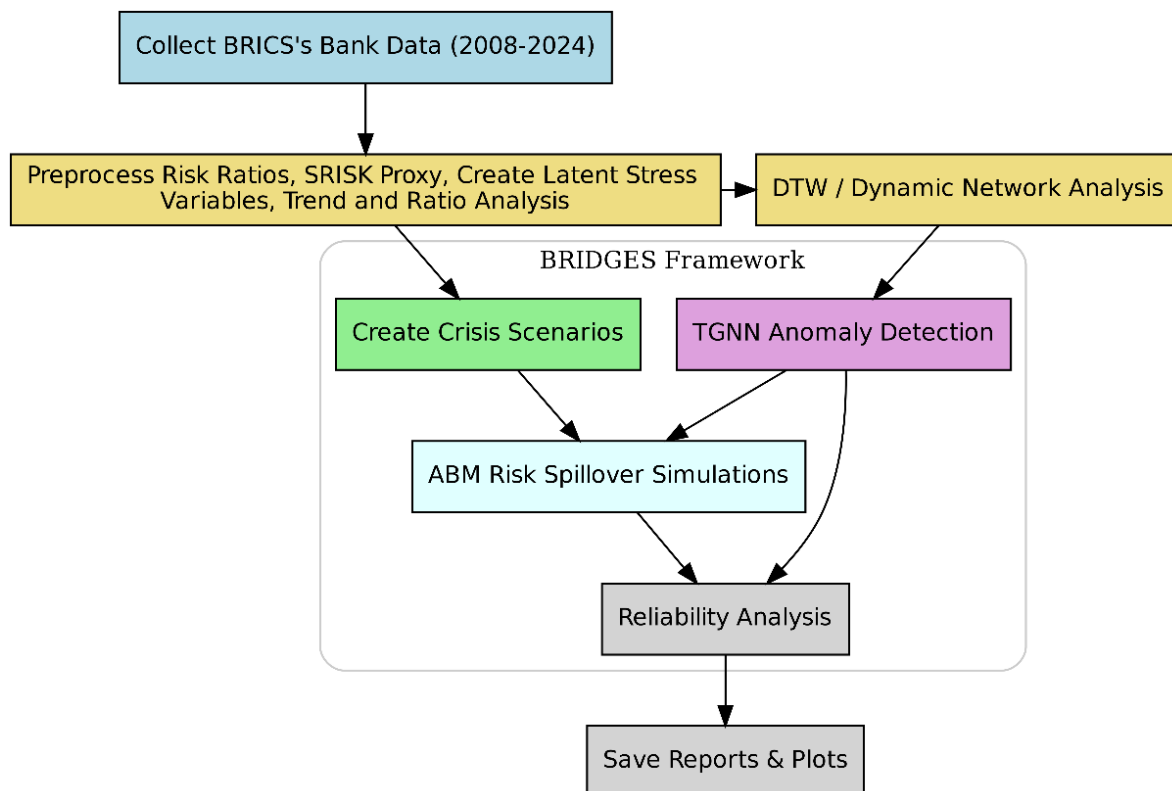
Collect BRICS's Bank Data (2008-2024)

Preprocess Risk Ratios, SRISK Proxy, Create Latent Stress Variables, Trend and Ratio Analysis

DTW / Dynamic Network Analysis

BRIDGES Framework

Create Crisis Scenarios

TGNN Anomaly Detection

ABM Risk Spillover Simulations

Reliability Analysis

Save Reports & Plots